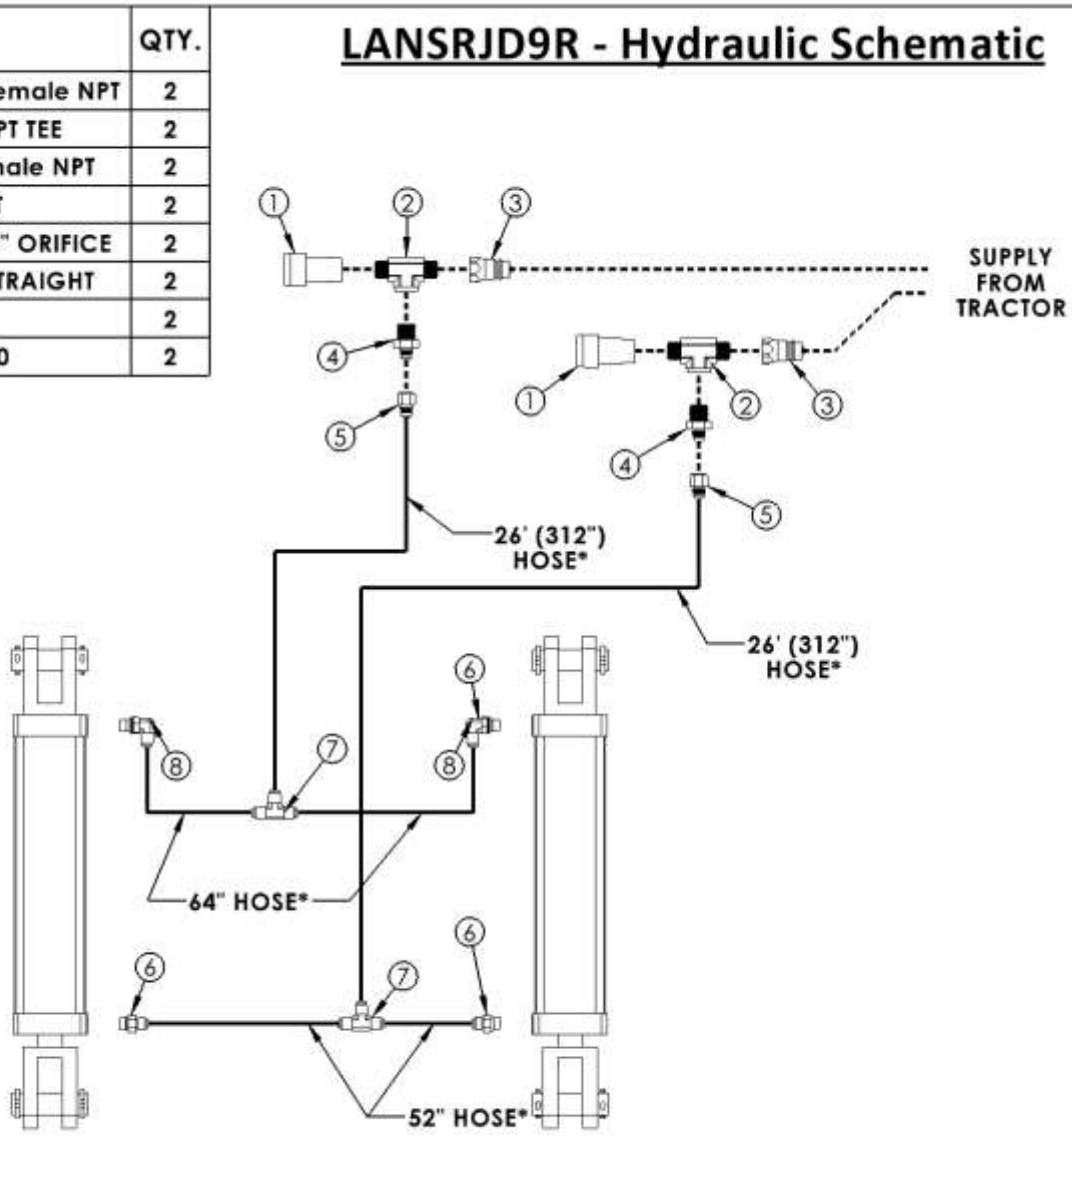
| | QTY. |
|---|---|
| emale NPT | 2 |
| PT TEE | 2 |
| nale NPT | 2 |
| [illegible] | 2 |
| " ORIFICE | 2 |
| TRAIGHT | 2 |
| | 2 |
| 0 | 2 |

LANSRJD9R - Hydraulic Schematic

1 2 3

SUPPLY FROM TRACTOR

4

1 2 3

5

4

5

26' (312") HOSE*

26' (312") HOSE*

6

7

8 8

64" HOSE*

6

6 7

52" HOSE*